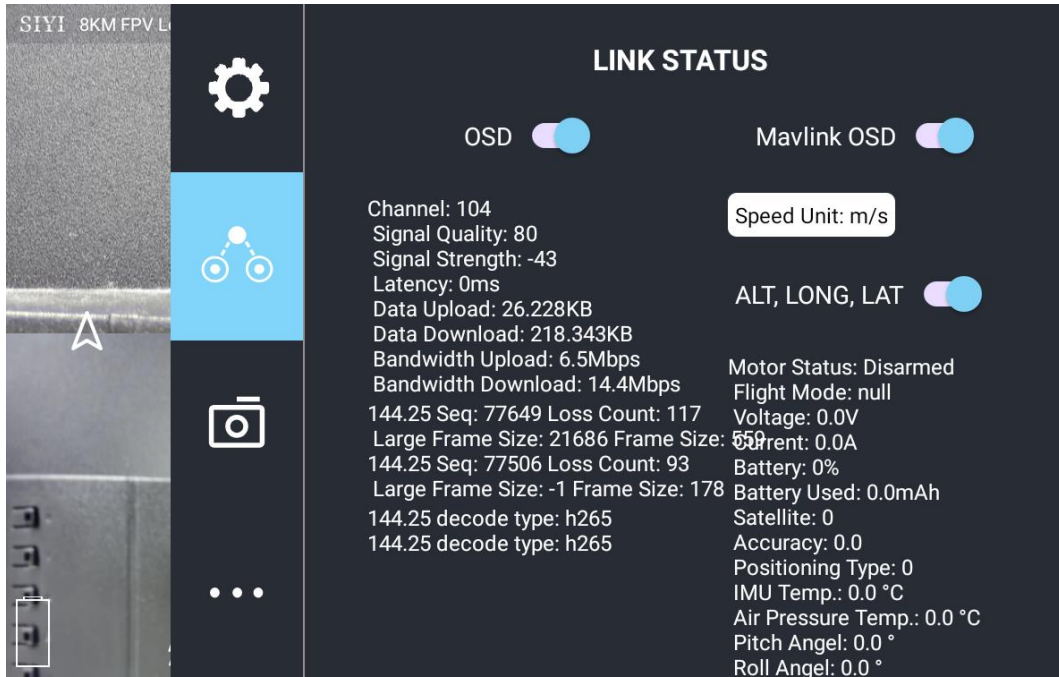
SIYI 8KM FPV L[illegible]

LINK STATUS

OSD

Mavlink OSD

Channel: 104
Signal Quality: 80
Signal Strength: -43
Latency: 0ms
Data Upload: 26.228KB
Data Download: 218.343KB
Bandwidth Upload: 6.5Mbps
Bandwidth Download: 14.4Mbps
144.25 Seq: 77649 Loss Count: 117
Large Frame Size: 21686 Frame Size: 559
144.25 Seq: 77506 Loss Count: 93
Large Frame Size: -1 Frame Size: 178
144.25 decode type: h265
144.25 decode type: h265

Speed Unit: m/s

ALT, LONG, LAT

Motor Status: Disarmed
Flight Mode: null
Voltage: 0.0V
Current: 0.0A
Battery: 0%
Battery Used: 0.0mAh
Satellite: 0
Accuracy: 0.0
Positioning Type: 0
IMU Temp.: 0.0 °C
Air Pressure Temp.: 0.0 °C
Pitch Angel: 0.0 °
Roll Angel: 0.0 °